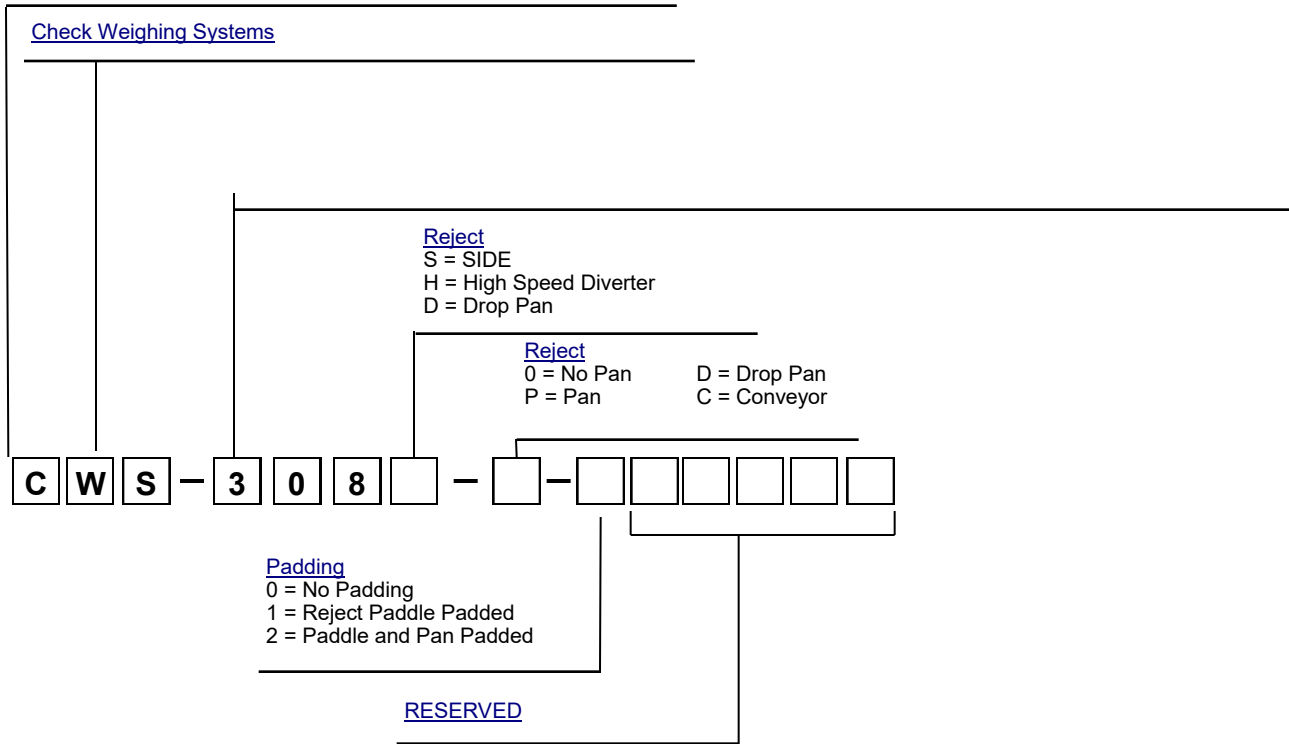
Check Weighing Systems

Reject
S = SIDE
H = High Speed Diverter
D = Drop Pan

Reject
0 = No Pan
P = Pan

D = Drop Pan
C = Conveyor

C W S – 3 0 8 – –

Padding
0 = No Padding
1 = Reject Paddle Padded
2 = Paddle and Pan Padded

RESERVED